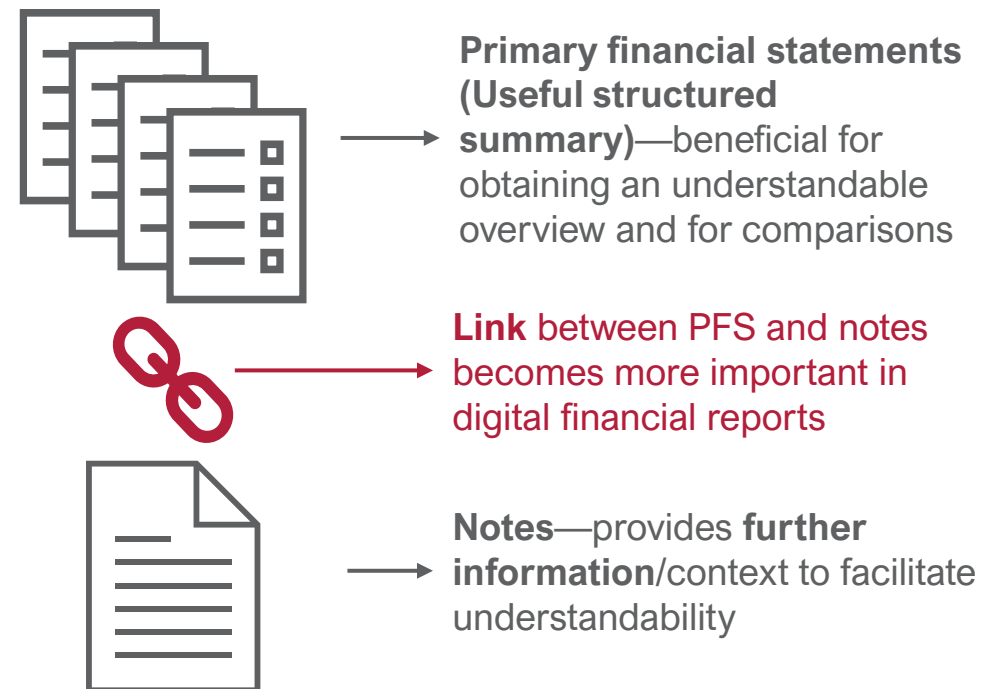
Primary financial statements (Useful structured summary)—beneficial for obtaining an understandable overview and for comparisons

Link between PFS and notes becomes more important in digital financial reports

Notes—provides further information/context to facilitate understandability